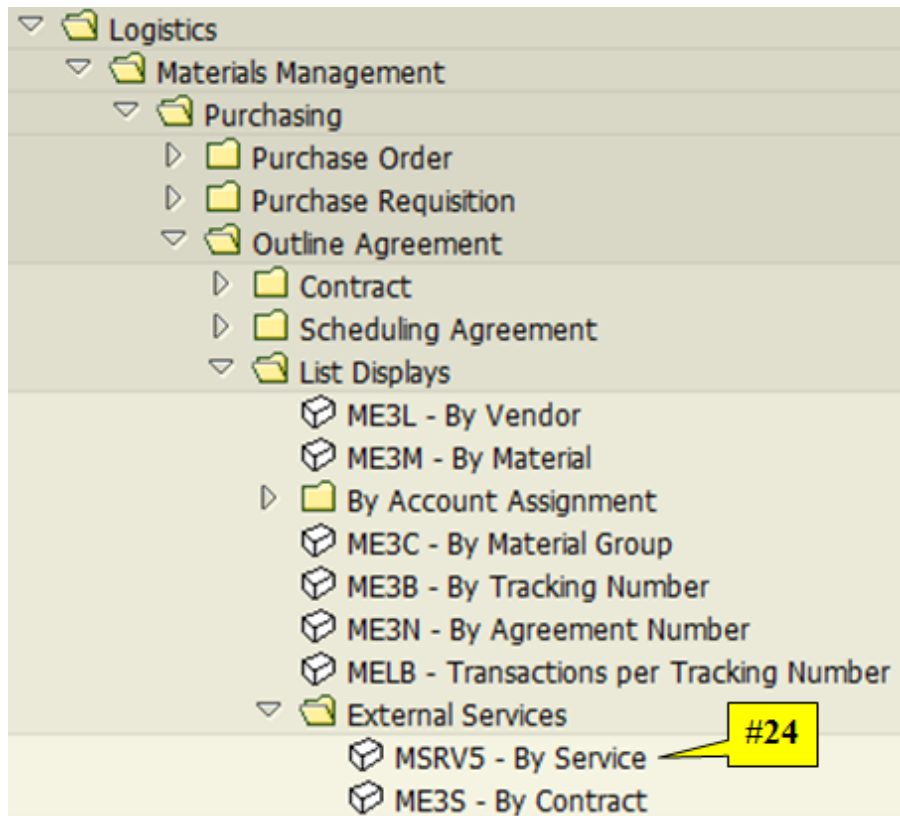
Logistics
Materials Management
Purchasing
Purchase Order
Purchase Requisition
Outline Agreement
Contract
Scheduling Agreement
List Displays
ME3L - By Vendor
ME3M - By Material
By Account Assignment
ME3C - By Material Group
ME3B - By Tracking Number
ME3N - By Agreement Number
MELB - Transactions per Tracking Number
External Services
MSRV5 - By Service
#24
ME3S - By Contract